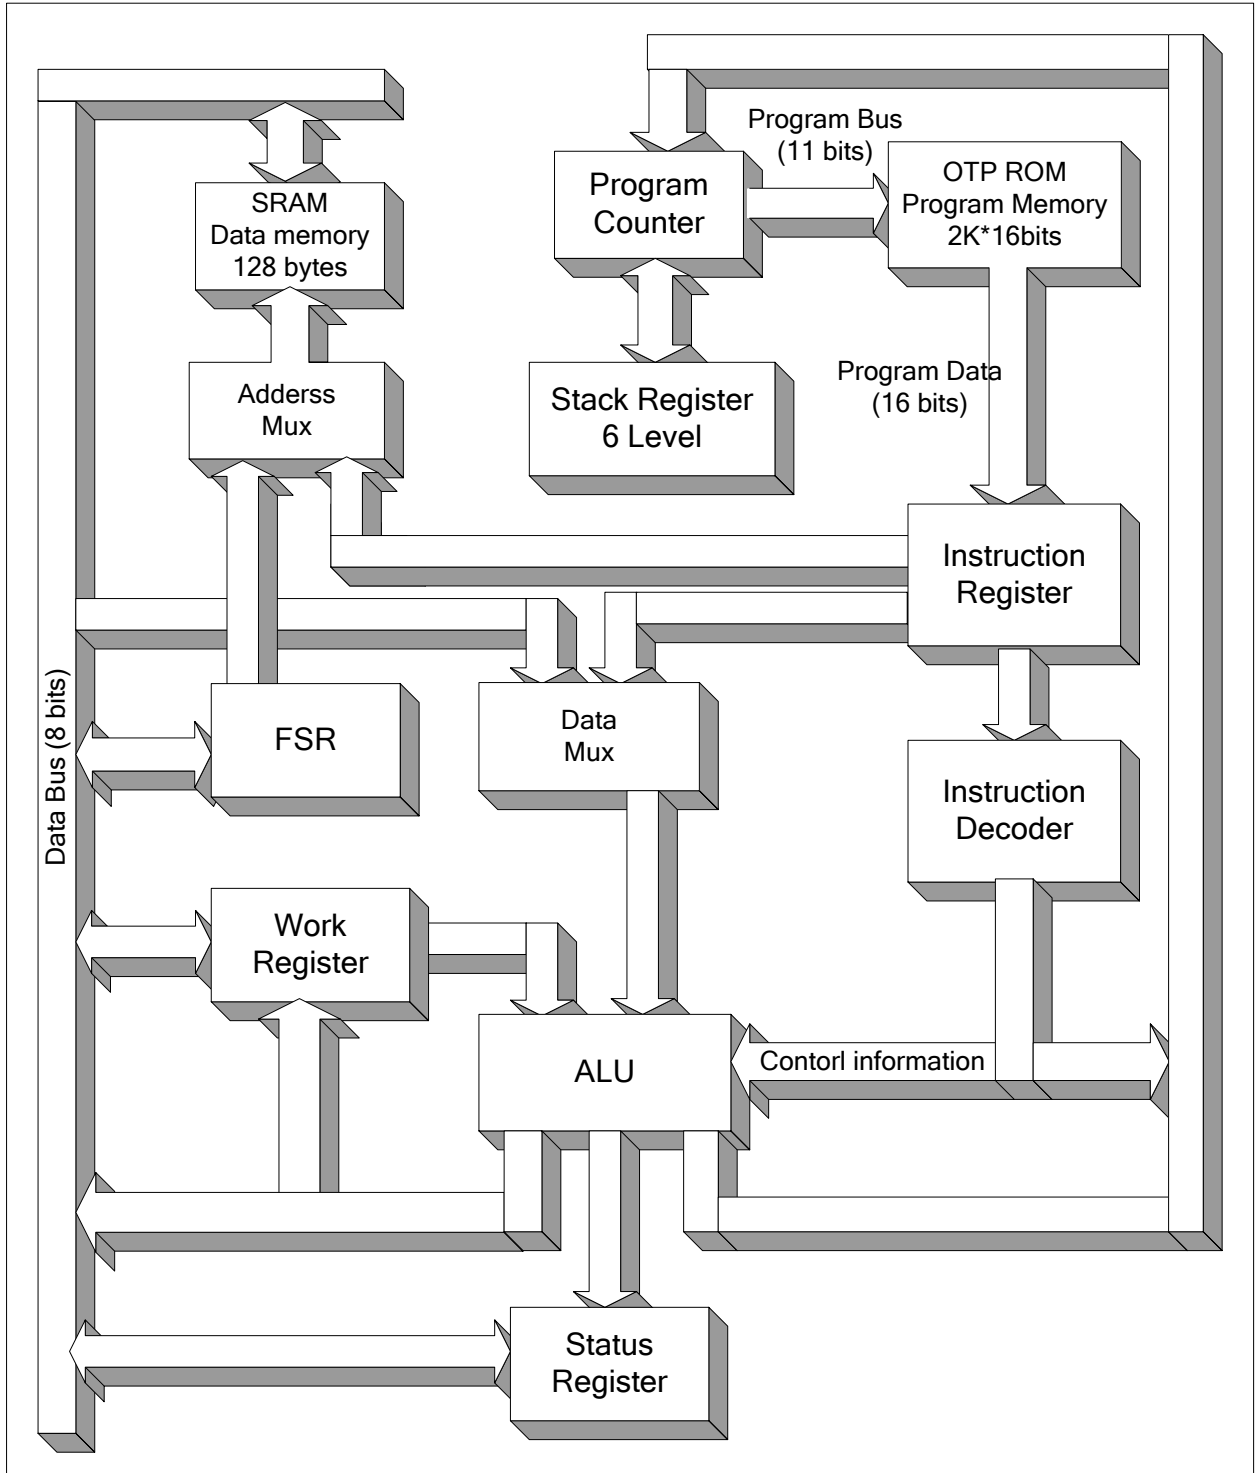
SRAM
Data memory
128 bytes

Program Counter

Program Bus
(11 bits)

OTP ROM
Program Memory
2K*16bits

Adderss
Mux

Stack Register
6 Level

Program Data
(16 bits)

Instruction
Register

Data Bus (8 bits)

FSR

Data
Mux

Instruction
Decoder

Work
Register

ALU

Contorl information

Status
Register